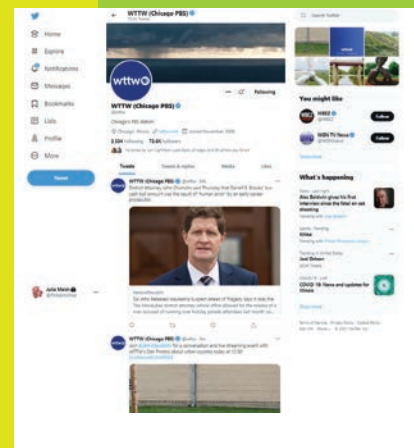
Home

Explore

Notifications

Messages

Bookmarks

Lists

Profile

More

Tweet

Julia Maish
@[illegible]

WTTW (Chicago PBS)

wttw

Following

WTTW (Chicago PBS)
@wttw

Chicago's PBS station

Chicago, Illinois · wttw.com · Joined November 2008

2,504 Following 75.6K Followers

Tweets · Tweets & replies · Media · Likes

WTTW (Chicago PBS) @wttw · 5m

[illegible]

WTTW (Chicago PBS) @wttw · 5m

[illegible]

Search Twitter

You might like

WBEZ
Follow

WGN TV News
Follow

Show more

What's happening

Alec Baldwin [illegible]

COVID-19: News and updates for Illinois

Show more

Terms of Service · Privacy Policy · Cookie Policy · Ads info · More · © 2021 Twitter, Inc.